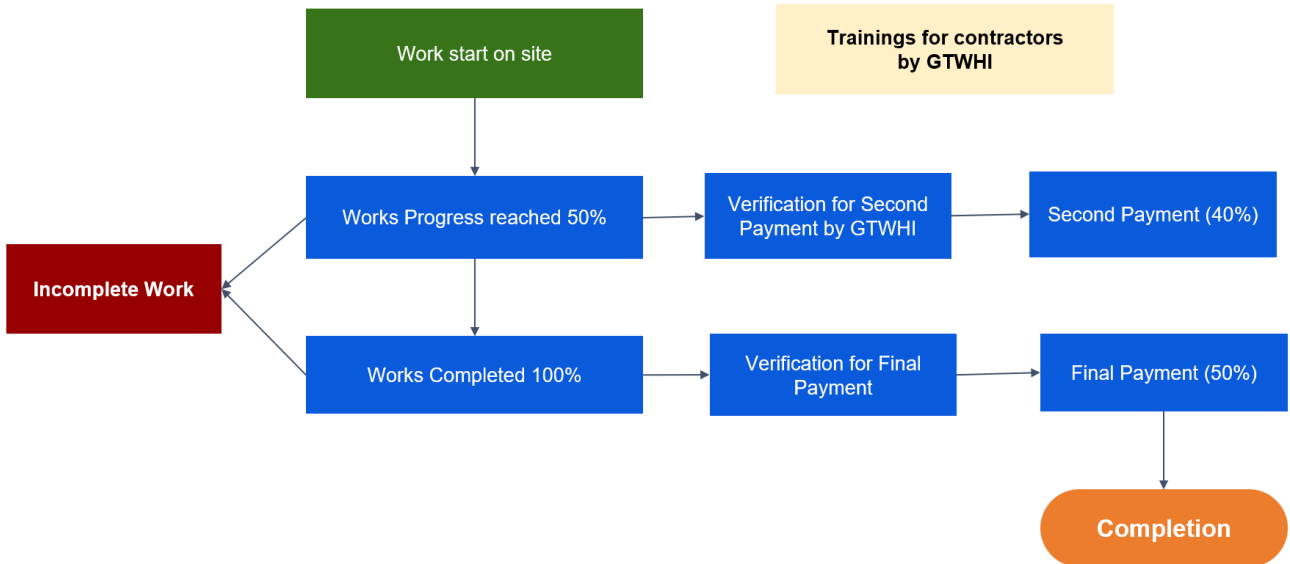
Work start on site

Trainings for contractors by GTWHI

Works Progress reached 50%

Verification for Second Payment by GTWHI

Second Payment (40%)

Incomplete Work

Works Completed 100%

Verification for Final Payment

Final Payment (50%)

Completion